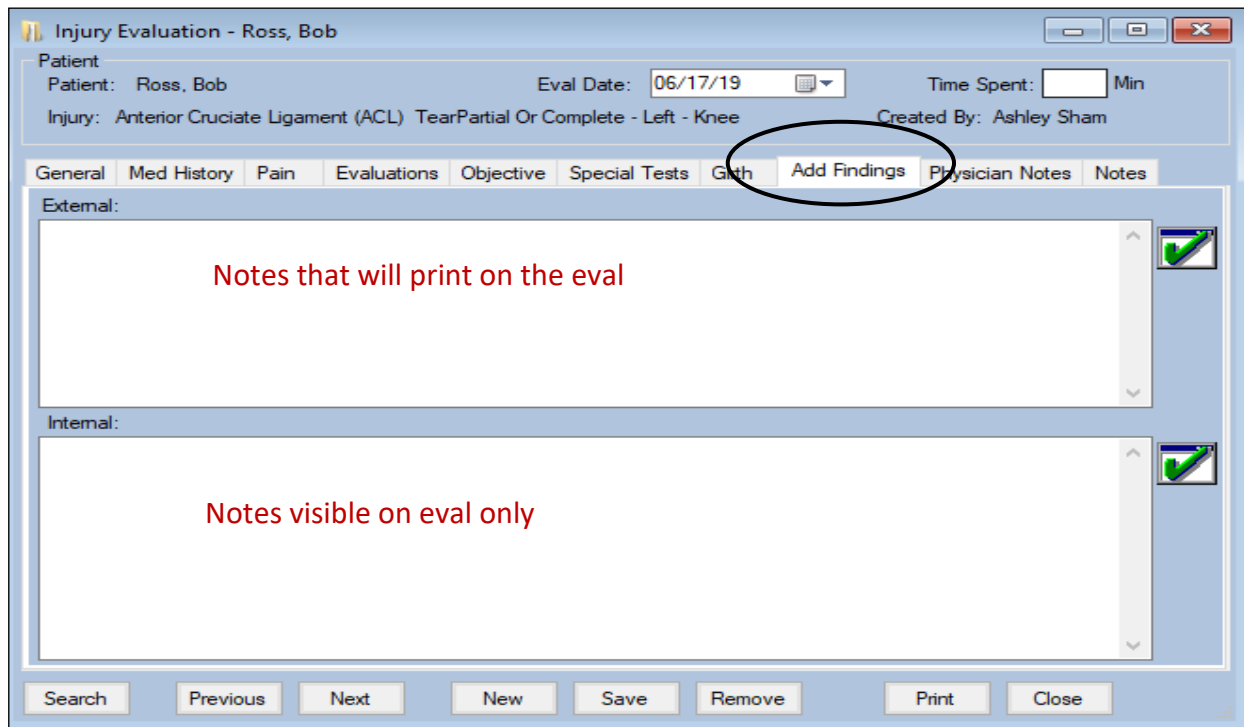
Injury Evaluation - Ross, Bob

Patient
Patient: Ross, Bob
Eval Date: 06/17/19
Time Spent: Min
Injury: Anterior Cruciate Ligament (ACL) TearPartial Or Complete - Left - Knee
Created By: Ashley Sham

General | Med History | Pain | Evaluations | Objective | Special Tests | Girth | Add Findings | Physician Notes | Notes

External:

Notes that will print on the eval

Internal:

Notes visible on eval only

Search Previous Next New Save Remove Print Close